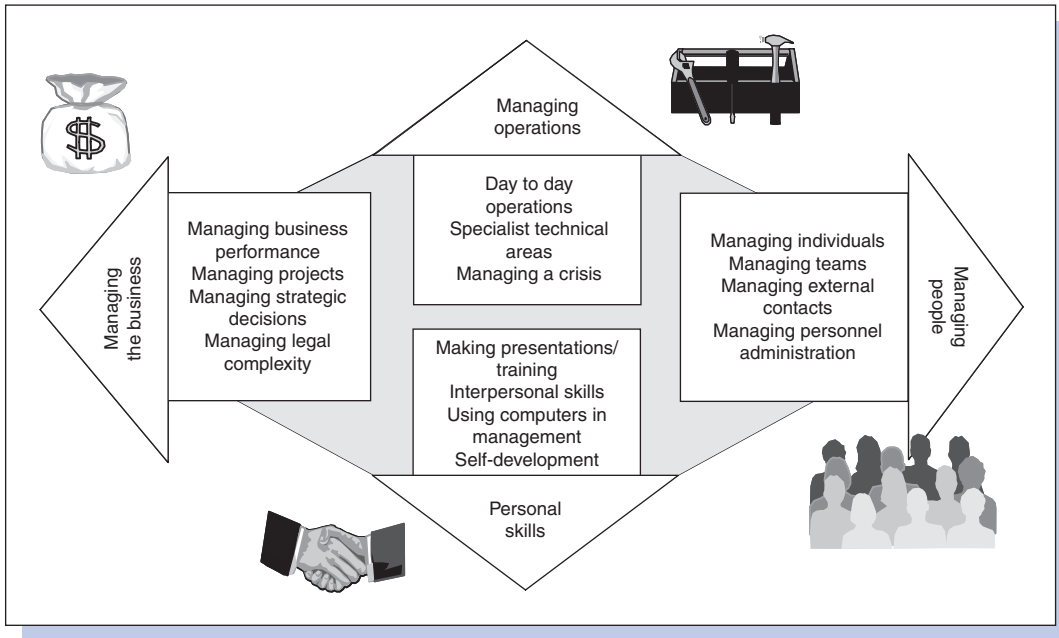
Managing operations

Day to day operations
Specialist technical areas
Managing a crisis

Managing the business

Managing business performance
Managing projects
Managing strategic decisions
Managing legal complexity

Making presentations/ training
Interpersonal skills
Using computers in management
Self-development

Managing individuals
Managing teams
Managing external contacts
Managing personnel administration

Managing people

Personal skills